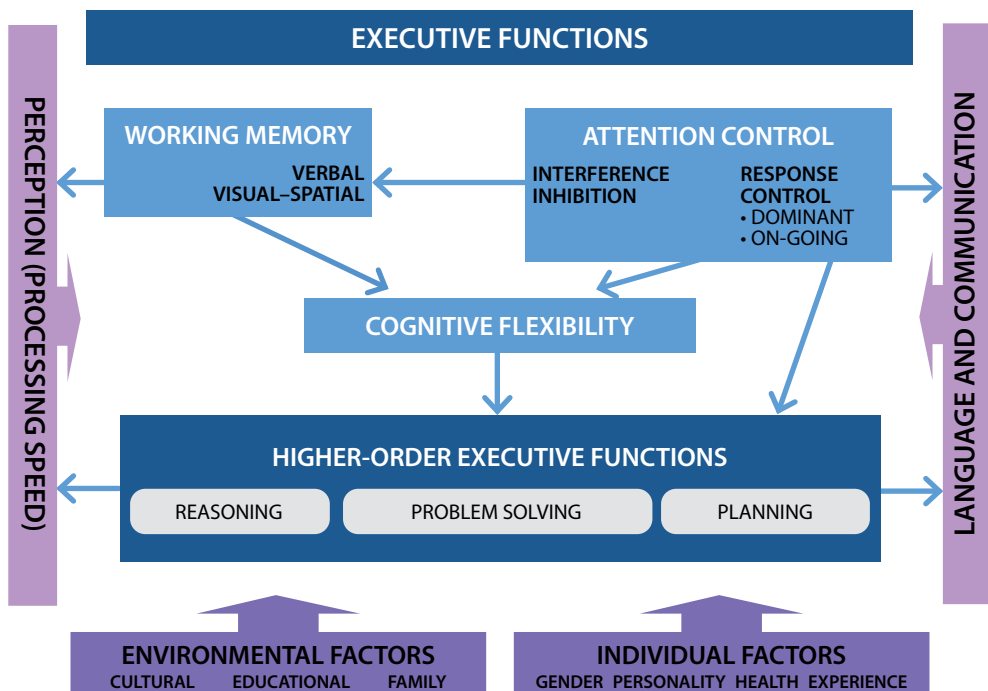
EXECUTIVE FUNCTIONS

PERCEPTION (PROCESSING SPEED)

WORKING MEMORY
VERBAL
VISUAL–SPATIAL

ATTENTION CONTROL
INTERFERENCE INHIBITION
RESPONSE CONTROL
• DOMINANT
• ON-GOING

LANGUAGE AND COMMUNICATION

COGNITIVE FLEXIBILITY

HIGHER-ORDER EXECUTIVE FUNCTIONS
REASONING
PROBLEM SOLVING
PLANNING

ENVIRONMENTAL FACTORS
CULTURAL EDUCATIONAL FAMILY

INDIVIDUAL FACTORS
GENDER PERSONALITY HEALTH EXPERIENCE